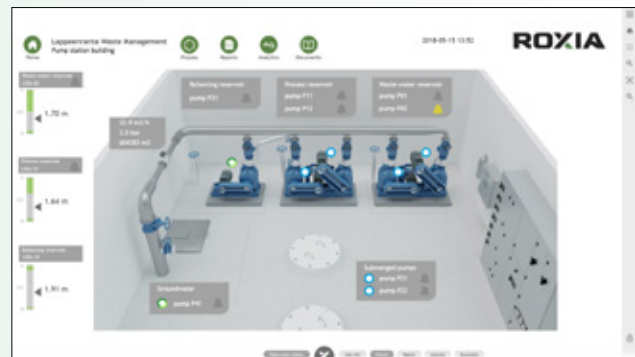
Home

Lappeenranta Waste Management
Pump station building

Process
Reports
Analytics
Documents

2018-05-15 13:52

ROXIA

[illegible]

1.70 m

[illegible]

1.64 m

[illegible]

1.91 m

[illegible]
2.0 bar
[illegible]

Balancing reservoir
pump P21

Process reservoir
pump P11
pump P12

Waste water reservoir
pump P05
pump P06

Groundwater
pump P41

Submerged pumps
pump P01
pump P02

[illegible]